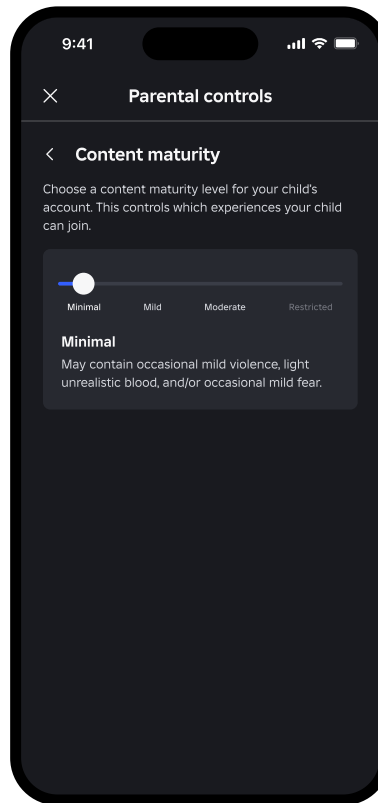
9:41

×

Parental controls

<

Content maturity

Choose a content maturity level for your child's account. This controls which experiences your child can join.

Minimal Mild Moderate Restricted

Minimal

May contain occasional mild violence, light unrealistic blood, and/or occasional mild fear.